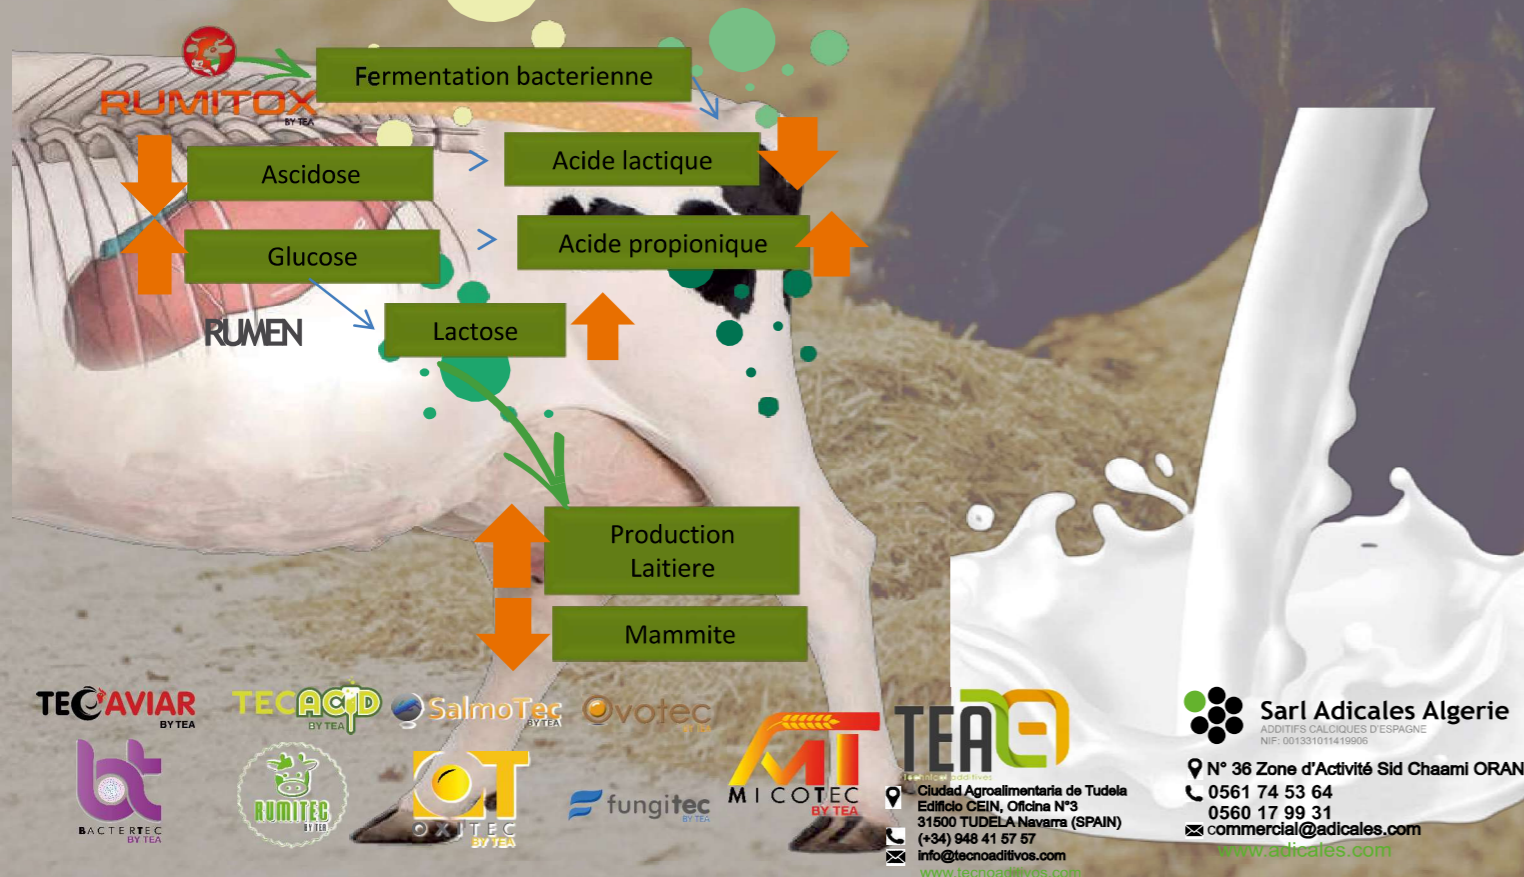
RUMITOX
BY TEA

Fermentation bacterienne

Ascidose

Acide lactique

Glucose

Acide propionique

RUMEN

Lactose

Production Laitiere

Mammite

TECAVIAR BY TEA

TECACID BY TEA

SalmoTec BY TEA

Ovotec BY TEA

BACTERTEC BY TEA

RUMITEC BY TEA

OXITEC BY TEA

fungitec BY TEA

MICOTEC BY TEA

TEA
tecnoaditivos

Ciudad Agroalimentaria de Tudela
Edificio CEIN, Oficina N°3
31500 TUDELA Navarra (SPAIN)
(+34) 948 41 57 57
info@tecnoaditivos.com
www.tecnoaditivos.com

Sarl Adicales Algerie
ADDITIFS CALCIQUES D'ESPAGNE
NIF: 001331011419906

N° 36 Zone d'Activité Sid Chaami ORAN
0561 74 53 64
0560 17 99 31
commercial@adicales.com
www.adicales.com